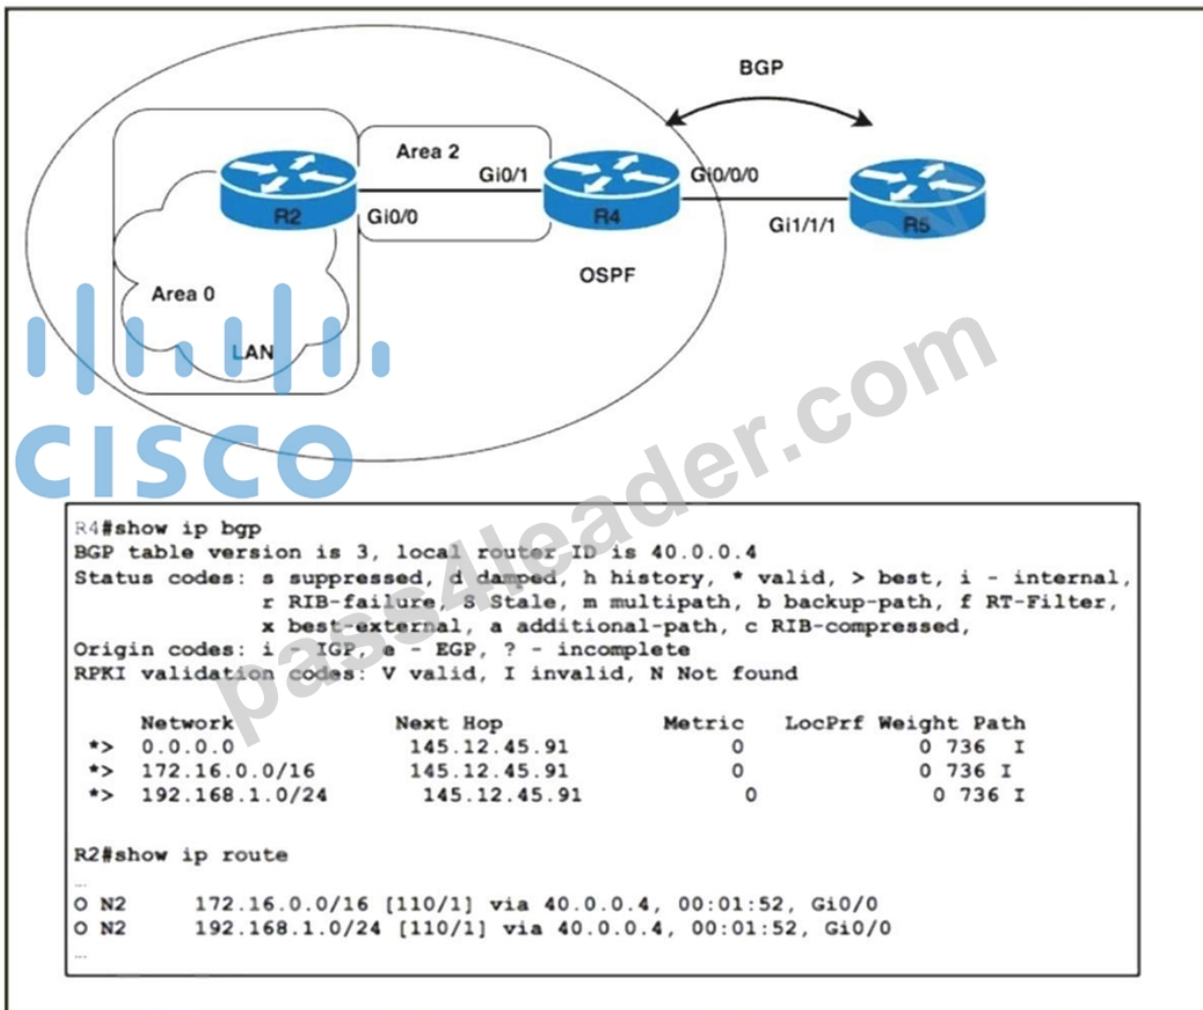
BGP

Area 2

Gi0/1

Gi0/0/0

R2

Gi0/0

R4

Gi1/1/1

R5

OSPF

Area 0

LAN

CISCO

pass4leader.com

R4#show ip bgp
BGP table version is 3, local router ID is 40.0.0.4
Status codes: s suppressed, d damped, h history, * valid, > best, i - internal,
r RIB-failure, S Stale, m multipath, b backup-path, f RT-Filter,
x best-external, a additional-path, c RIB-compressed,
Origin codes: i - IGP, e - EGP, ? - incomplete
RPKI validation codes: V valid, I invalid, N Not found

| | Network | Next Hop | Metric | LocPrf | Weight | Path |
|---|---|---|---|---|---|---|
| *> | 0.0.0.0 | 145.12.45.91 | 0 | | 0 | 736 I |
| *> | 172.16.0.0/16 | 145.12.45.91 | 0 | | 0 | 736 I |
| *> | 192.168.1.0/24 | 145.12.45.91 | 0 | | 0 | 736 I |

R2#show ip route
...
O N2 172.16.0.0/16 [110/1] via 40.0.0.4, 00:01:52, Gi0/0
O N2 192.168.1.0/24 [110/1] via 40.0.0.4, 00:01:52, Gi0/0
...